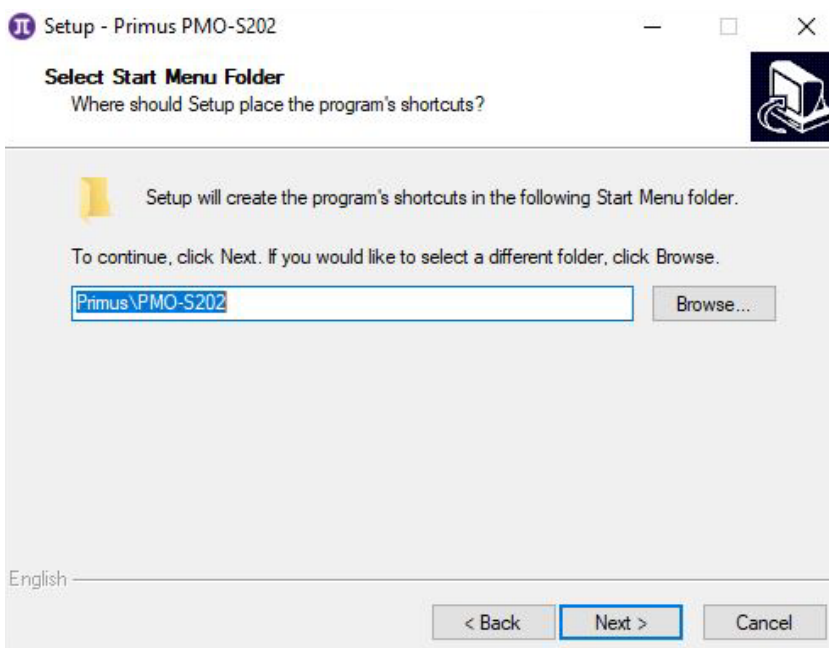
Setup - Primus PMO-S202

Select Start Menu Folder
Where should Setup place the program's shortcuts?

Setup will create the program's shortcuts in the following Start Menu folder.

To continue, click Next. If you would like to select a different folder, click Browse.

Primus\PMO-S202

Browse...

English

< Back

Next >

Cancel